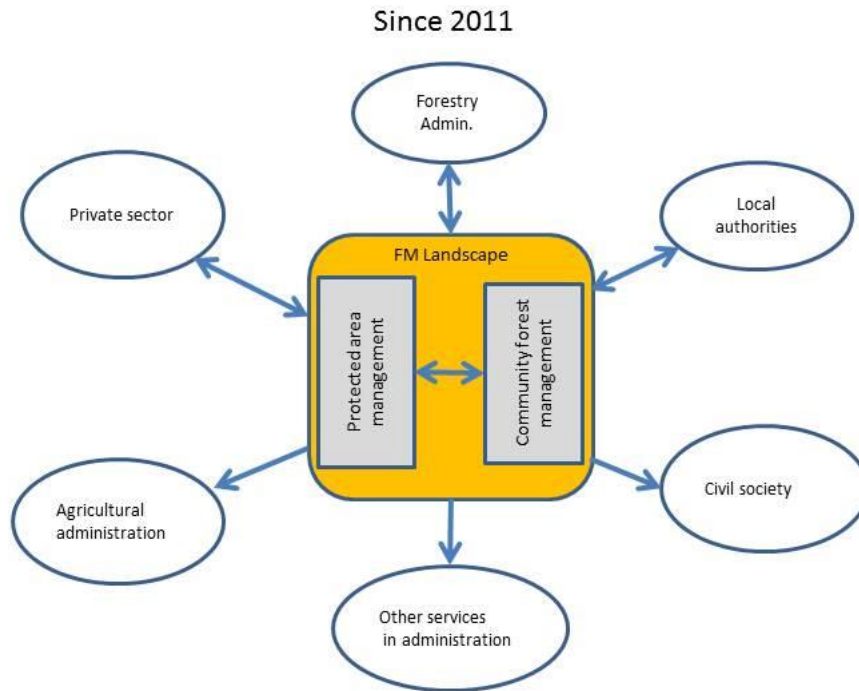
Since 2011

Forestry Admin.

Private sector

Local authorities

FM Landscape

Protected area management

Community forest management

Agricultural administration

Civil society

Other services in administration